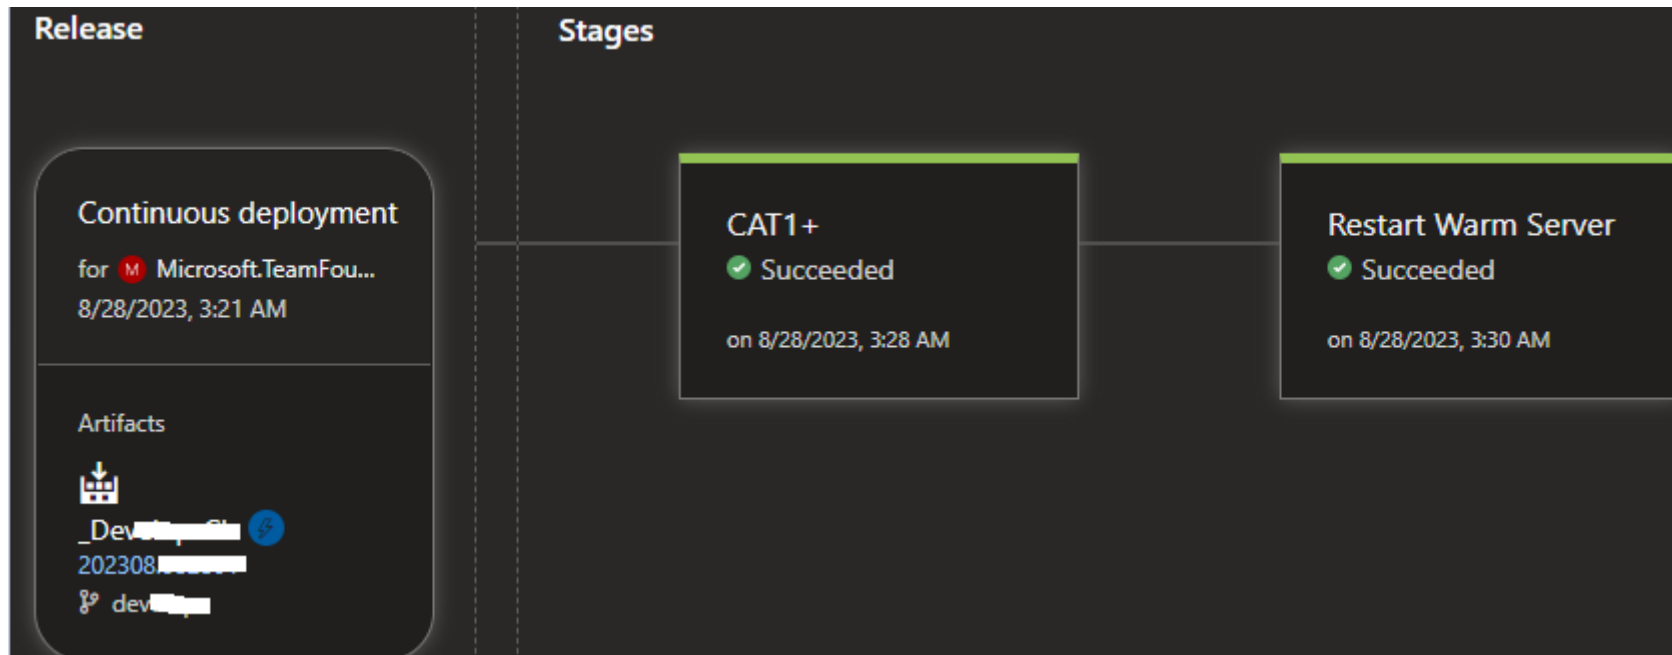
Release

Stages

Continuous deployment
for M Microsoft.TeamFou...
8/28/2023, 3:21 AM

Artifacts
_Dev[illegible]
202308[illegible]
dev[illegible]

CAT1+
Succeeded
on 8/28/2023, 3:28 AM

Restart Warm Server
Succeeded
on 8/28/2023, 3:30 AM